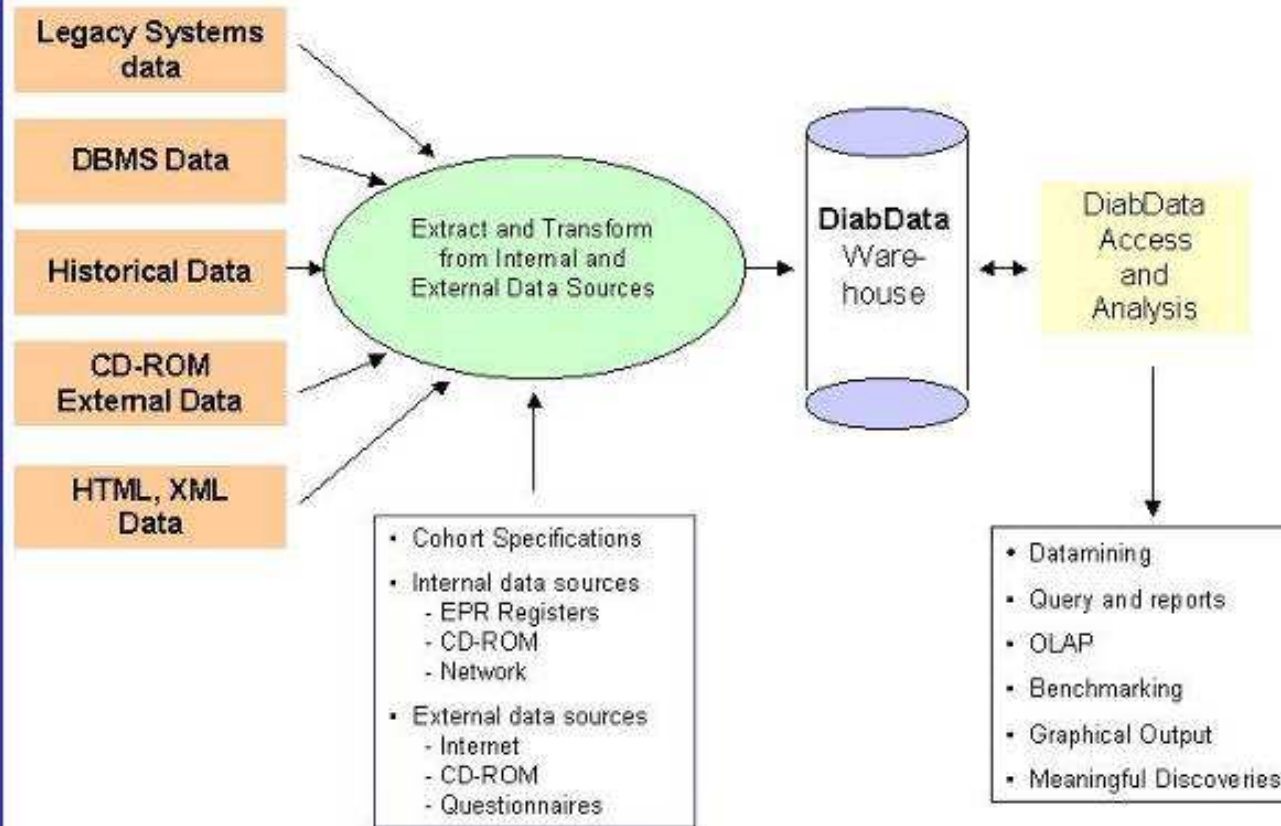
Legacy Systems data

DBMS Data

Historical Data

CD-ROM External Data

HTML, XML Data

Extract and Transform from Internal and External Data Sources

DiabData Warehouse

DiabData Access and Analysis

- Cohort Specifications
- Internal data sources
  - EPR Registers
  - CD-ROM
  - Network
- External data sources
  - Internet
  - CD-ROM
  - Questionnaires

- Datamining
- Query and reports
- OLAP
- Benchmarking
- Graphical Output
- Meaningful Discoveries